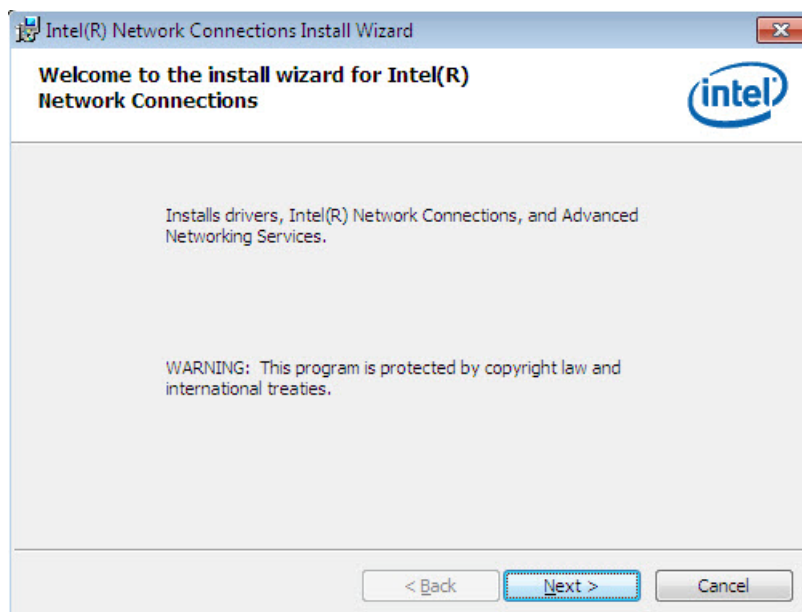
Intel(R) Network Connections Install Wizard

Welcome to the install wizard for Intel(R) Network Connections

intel

Installs drivers, Intel(R) Network Connections, and Advanced Networking Services.

WARNING: This program is protected by copyright law and international treaties.

< Back

Next >

Cancel